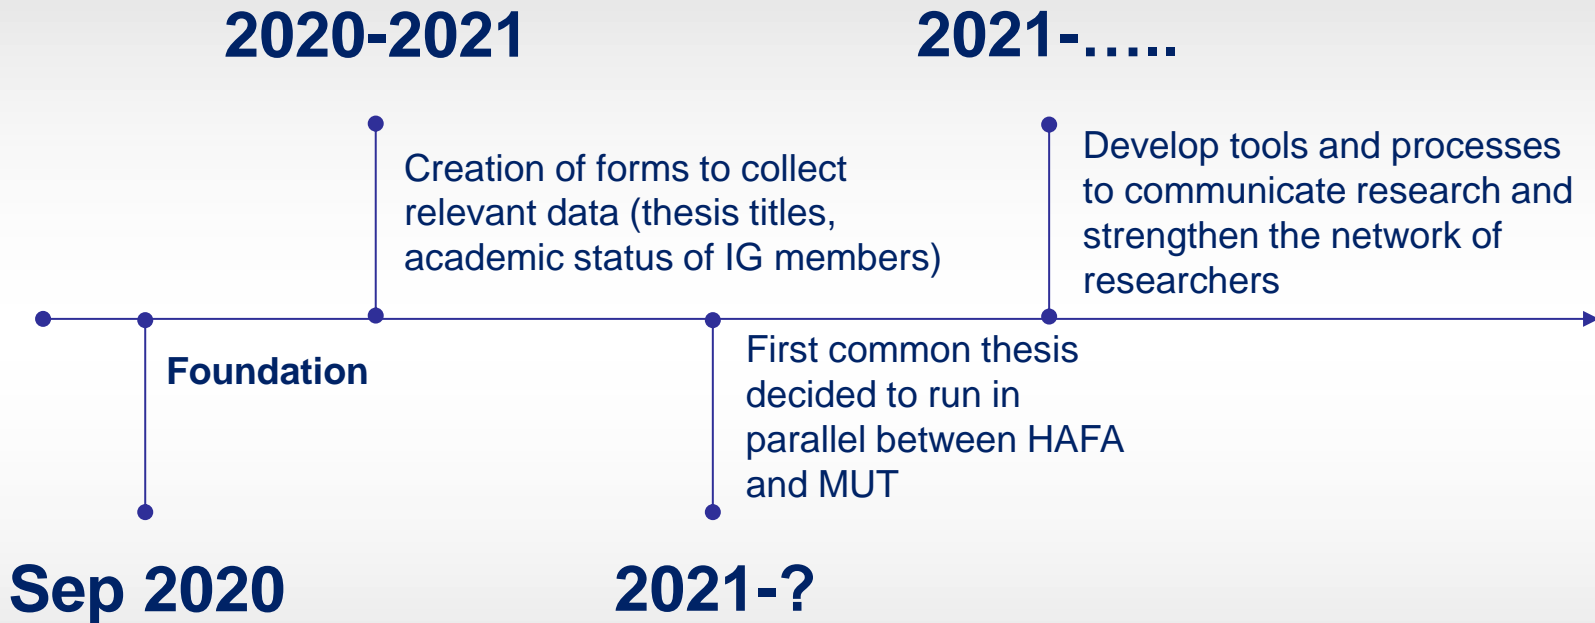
2020-2021

2021-…..

Creation of forms to collect relevant data (thesis titles, academic status of IG members)

Develop tools and processes to communicate research and strengthen the network of researchers

Foundation

First common thesis decided to run in parallel between HAFA and MUT

Sep 2020

2021-?